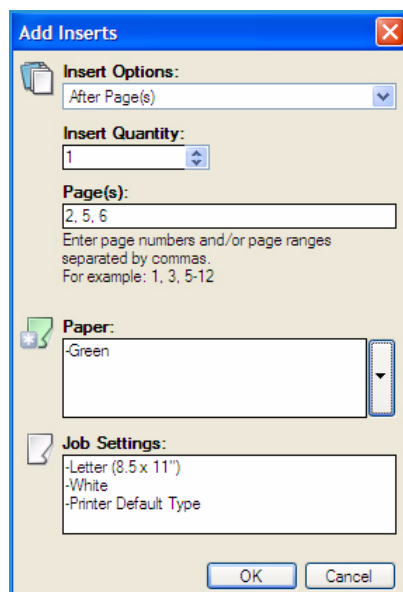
Add Inserts

Insert Options:
After Page(s)

Insert Quantity:
1

Page(s):
2, 5, 6
Enter page numbers and/or page ranges separated by commas.
For example: 1, 3, 5-12

Paper:
-Green

Job Settings:
-Letter (8.5 x 11")
-White
-Printer Default Type

OK
Cancel